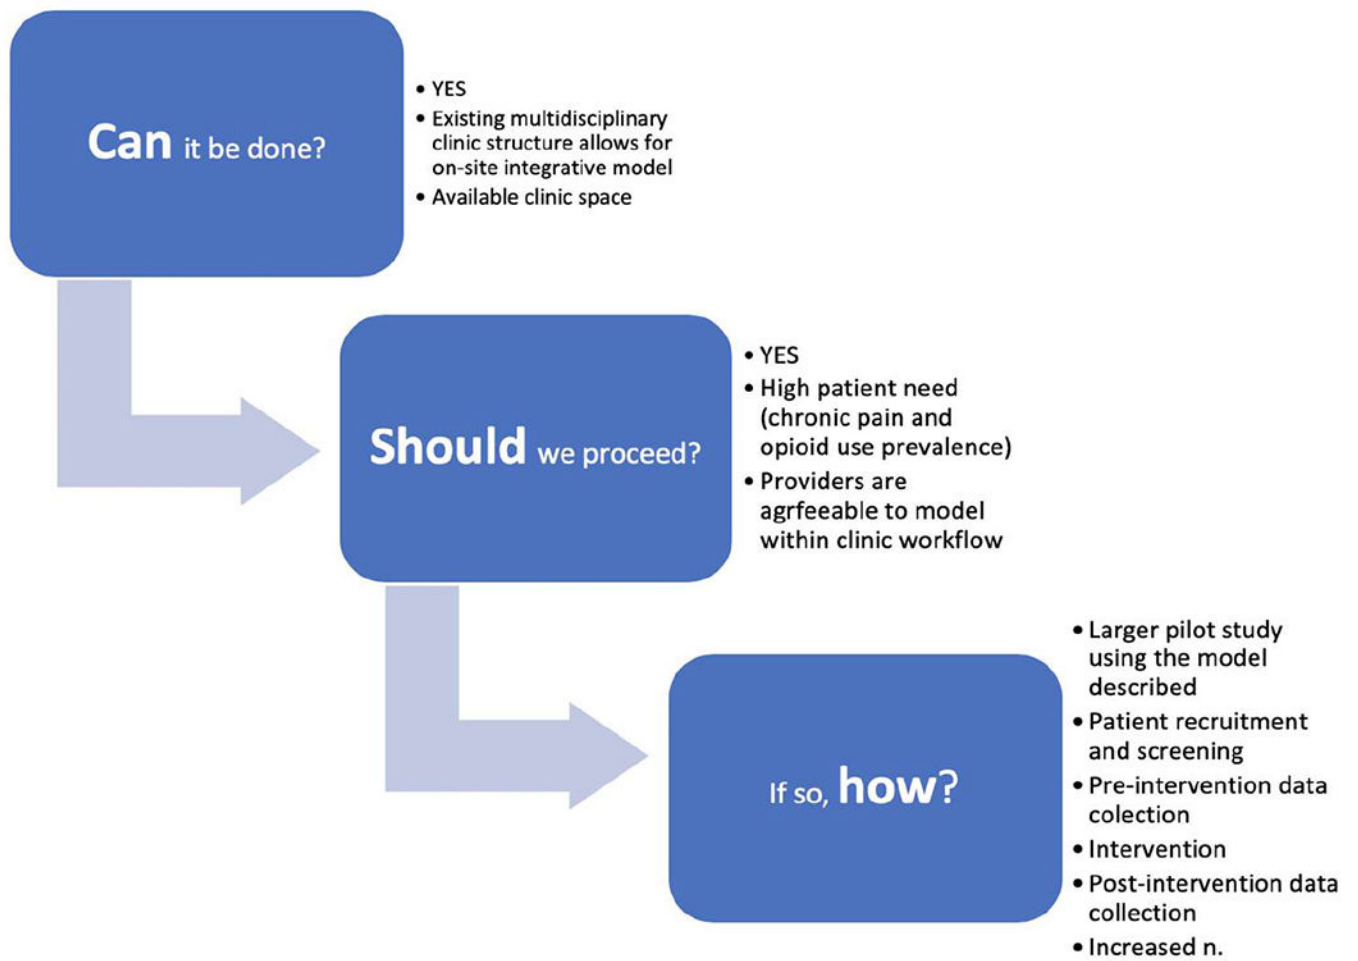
Can it be done?

• YES
• Existing multidisciplinary clinic structure allows for on-site integrative model
• Available clinic space

Should we proceed?

• YES
• High patient need (chronic pain and opioid use prevalence)
• Providers are agrfeeable to model within clinic workflow

If so, how?

• Larger pilot study using the model described
• Patient recruitment and screening
• Pre-intervention data colection
• Intervention
• Post-intervention data collection
• Increased n.